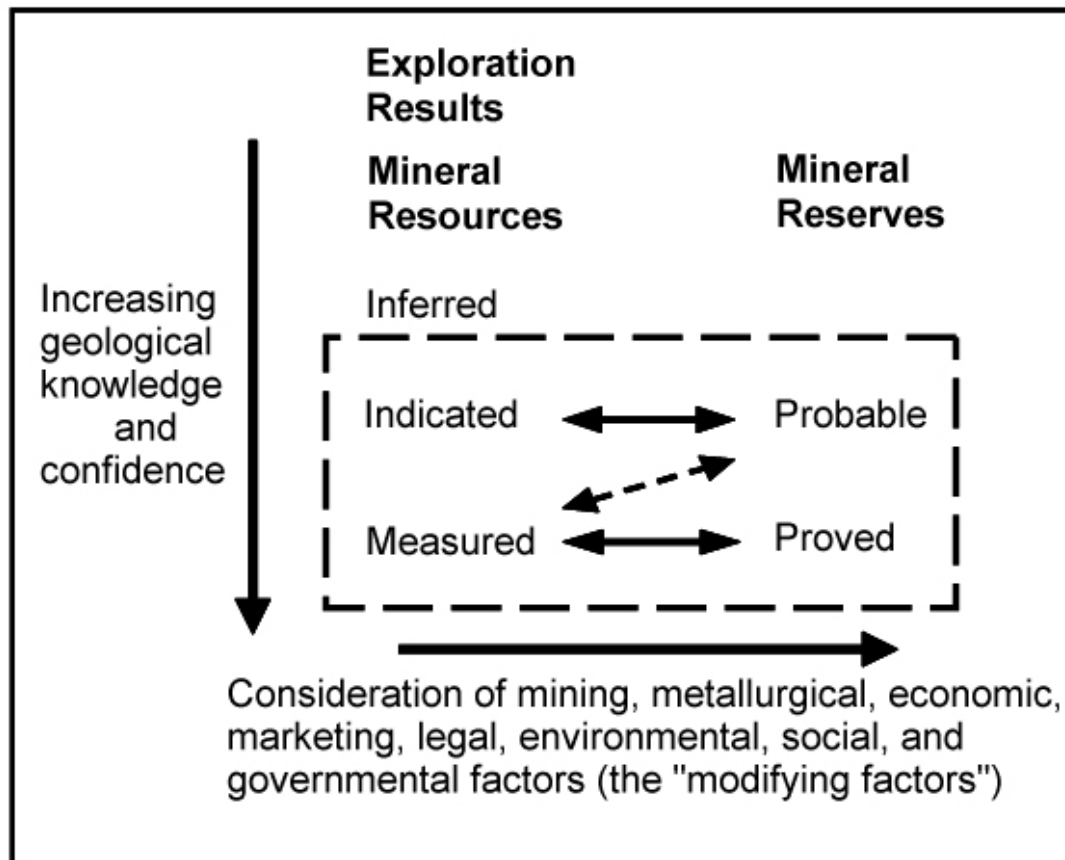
**Exploration Results**

**Mineral Resources**

**Mineral Reserves**

Increasing geological knowledge and confidence

Inferred

Indicated

Probable

Measured

Proved

Consideration of mining, metallurgical, economic, marketing, legal, environmental, social, and governmental factors (the "modifying factors")